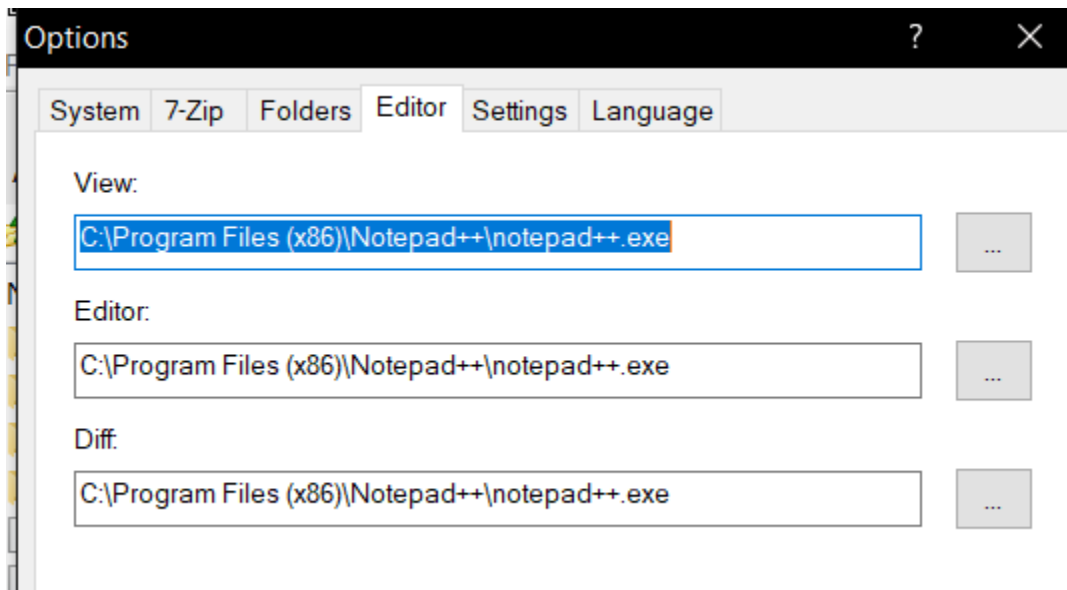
Options ? ✕

System 7-Zip Folders Editor Settings Language

View:

C:\Program Files (x86)\Notepad++\notepad++.exe ...

Editor:

C:\Program Files (x86)\Notepad++\notepad++.exe ...

Diff:

C:\Program Files (x86)\Notepad++\notepad++.exe ...